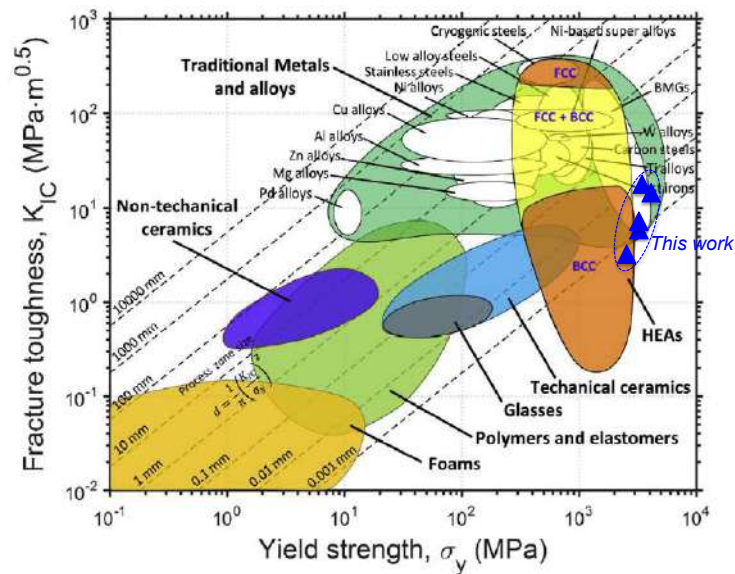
Fracture toughness, $K_{IC}$ (MPa·m$^{0.5}$)

$10^3$
$10^2$
$10^1$
$10^0$
$10^{-1}$
$10^{-2}$

Traditional Metals and alloys

Cryogenic steels
Ni-based super alloys
Low alloy steels
Stainless steels
Ni alloys
FCC
BMGs
FCC + BCC
Cu alloys
Al alloys
W alloys
Carbon steels
Zn alloys
Ti alloys
Mg alloys
Irons
Pd alloys

Non-techanical ceramics

This work
BCC
HEAs

10000 mm
1000 mm
100 mm
10 mm
1 mm
0.1 mm
0.01 mm
0.001 mm

Process zone size
$d = \frac{1}{\pi}\left(\frac{K_{IC}}{\sigma_y}\right)^2$

Techanical ceramics
Glasses
Polymers and elastomers
Foams

$10^{-1}$
$10^0$
$10^1$
$10^2$
$10^3$
$10^4$

Yield strength, $\sigma_y$ (MPa)